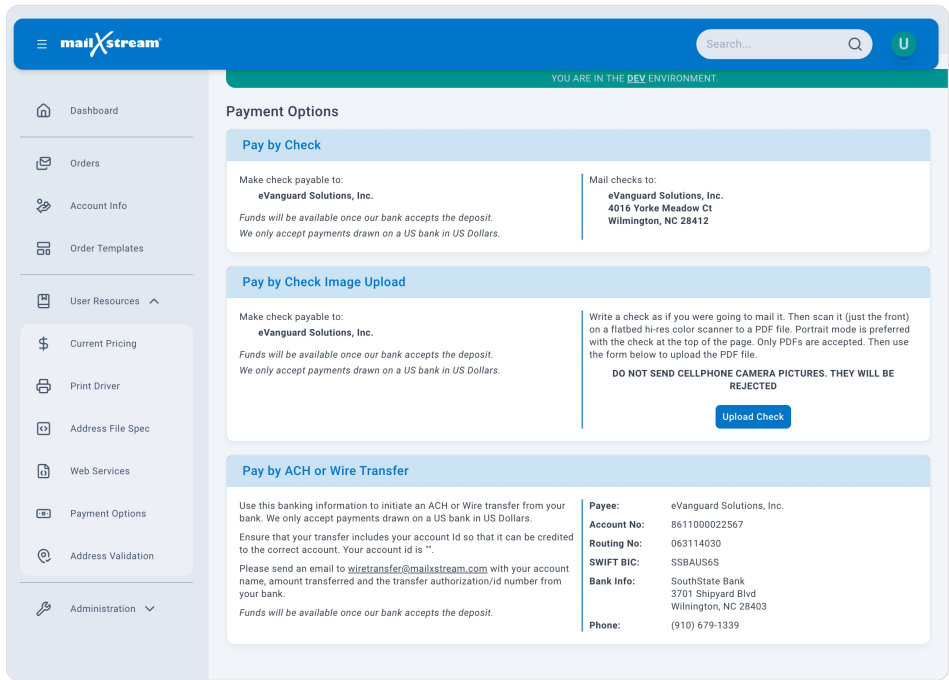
mailXstream

Search...

U

YOU ARE IN THE DEV ENVIRONMENT.

Dashboard

Orders

Account Info

Order Templates

User Resources

Current Pricing

Print Driver

Address File Spec

Web Services

Payment Options

Address Validation

Administration

Payment Options

Pay by Check

Make check payable to:
eVanguard Solutions, Inc.
Funds will be available once our bank accepts the deposit.
We only accept payments drawn on a US bank in US Dollars.

Mail checks to:
eVanguard Solutions, Inc.
4016 Yorke Meadow Ct
Wilmington, NC 28412

Pay by Check Image Upload

Make check payable to:
eVanguard Solutions, Inc.
Funds will be available once our bank accepts the deposit.
We only accept payments drawn on a US bank in US Dollars.

Write a check as if you were going to mail it. Then scan it (just the front) on a flatbed hi-res color scanner to a PDF file. Portrait mode is preferred with the check at the top of the page. Only PDFs are accepted. Then use the form below to upload the PDF file.

DO NOT SEND CELLPHONE CAMERA PICTURES. THEY WILL BE REJECTED

Upload Check

Pay by ACH or Wire Transfer

Use this banking information to initiate an ACH or Wire transfer from your bank. We only accept payments drawn on a US bank in US Dollars.

Ensure that your transfer includes your account Id so that it can be credited to the correct account. Your account id is "".

Please send an email to wiretransfer@mailxstream.com with your account name, amount transferred and the transfer authorization/id number from your bank.

Funds will be available once our bank accepts the deposit.

| Payee: | eVanguard Solutions, Inc. |
|---|---|
| Account No: | 8611000022567 |
| Routing No: | 063114030 |
| SWIFT BIC: | SSBAUS6S |
| Bank Info: | SouthState Bank 3701 Shipyard Blvd Wilnington, NC 28403 |
| Phone: | (910) 679-1339 |